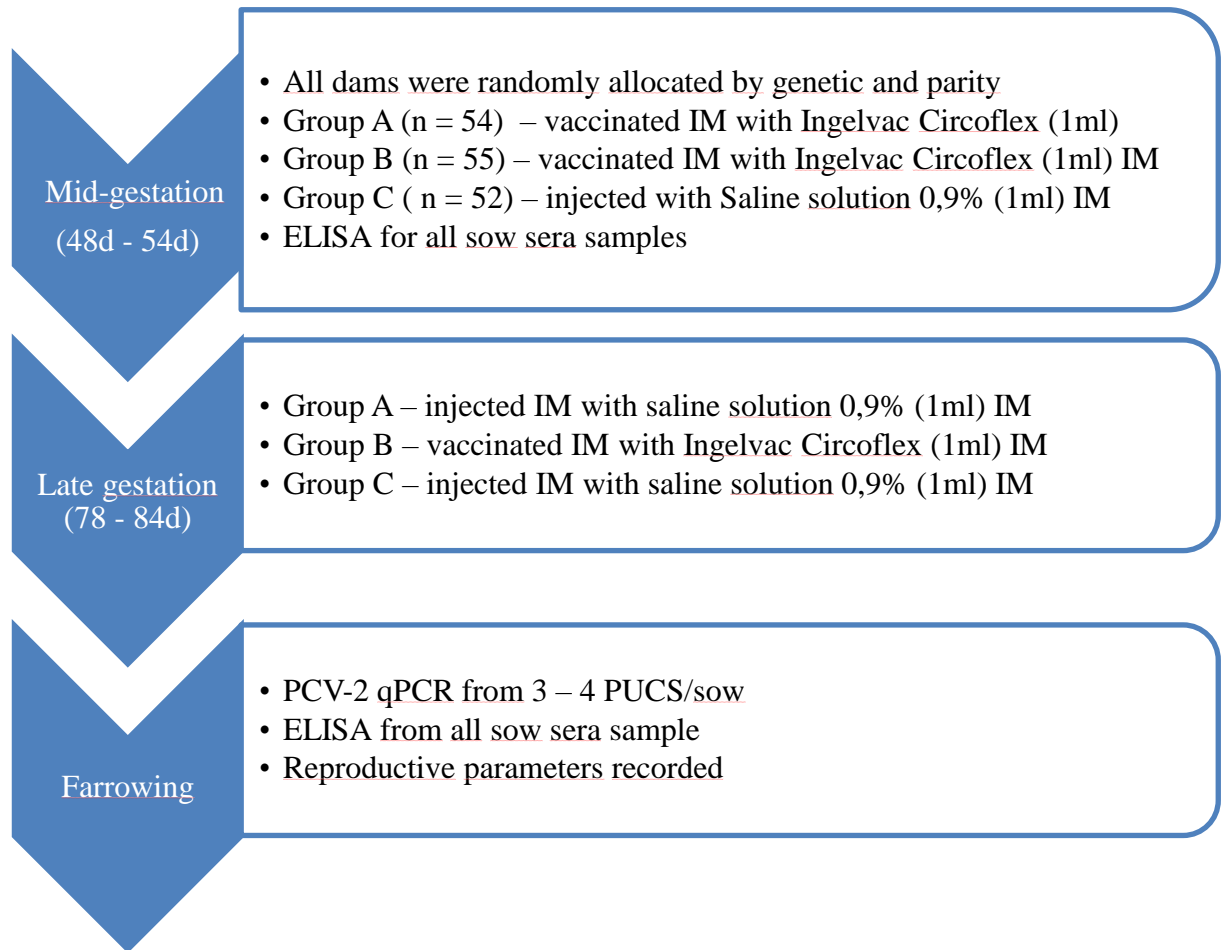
Mid-gestation
(48d - 54d)

• All dams were randomly allocated by genetic and parity
• Group A (n = 54) – vaccinated IM with Ingelvac Circoflex (1ml)
• Group B (n = 55) – vaccinated IM with Ingelvac Circoflex (1ml) IM
• Group C ( n = 52) – injected with Saline solution 0,9% (1ml) IM
• ELISA for all sow sera samples

Late gestation
(78 - 84d)

• Group A – injected IM with saline solution 0,9% (1ml) IM
• Group B – vaccinated IM with Ingelvac Circoflex (1ml) IM
• Group C – injected IM with saline solution 0,9% (1ml) IM

Farrowing

• PCV-2 qPCR from 3 – 4 PUCS/sow
• ELISA from all sow sera sample
• Reproductive parameters recorded